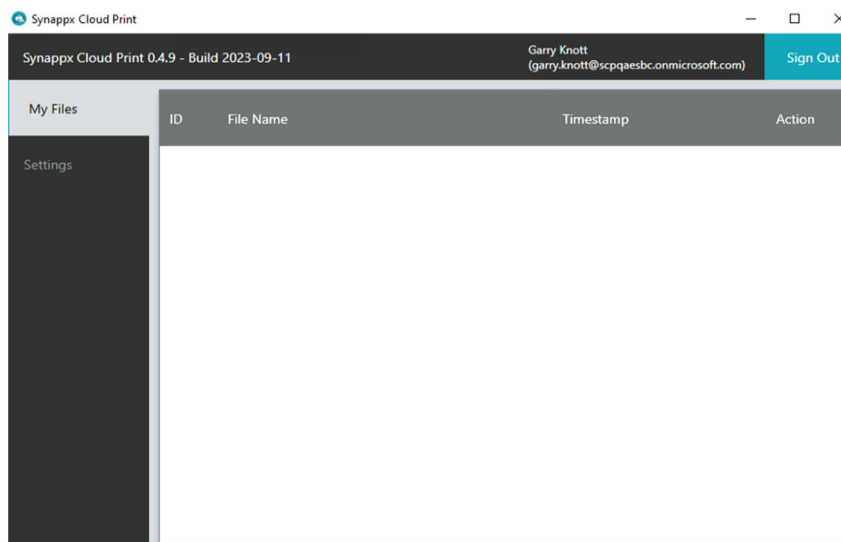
Synappx Cloud Print

Synappx Cloud Print 0.4.9 - Build 2023-09-11

Garry Knott
(garry.knott@scpqaesbc.onmicrosoft.com)

Sign Out

My Files

Settings

| ID | File Name | Timestamp | Action |
|---|---|---|---|